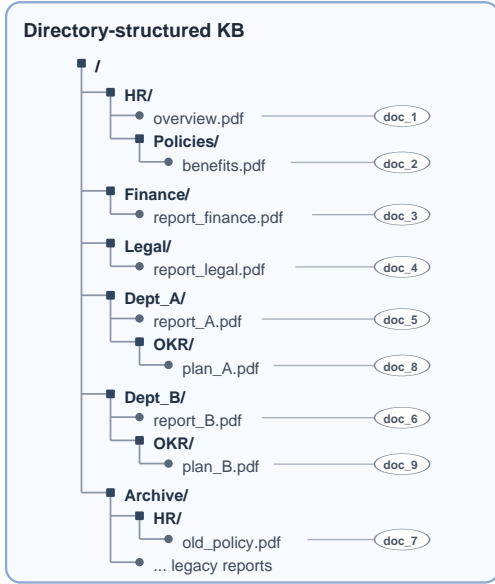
Directory-structured KB

/

HR/

overview.pdf doc_1

Policies/

benefits.pdf doc_2

Finance/

report_finance.pdf doc_3

Legal/

report_legal.pdf doc_4

Dept_A/

report_A.pdf doc_5

OKR/

plan_A.pdf doc_8

Dept_B/

report_B.pdf doc_6

OKR/

plan_B.pdf doc_9

Archive/

HR/

old_policy.pdf doc_7

... legacy reports